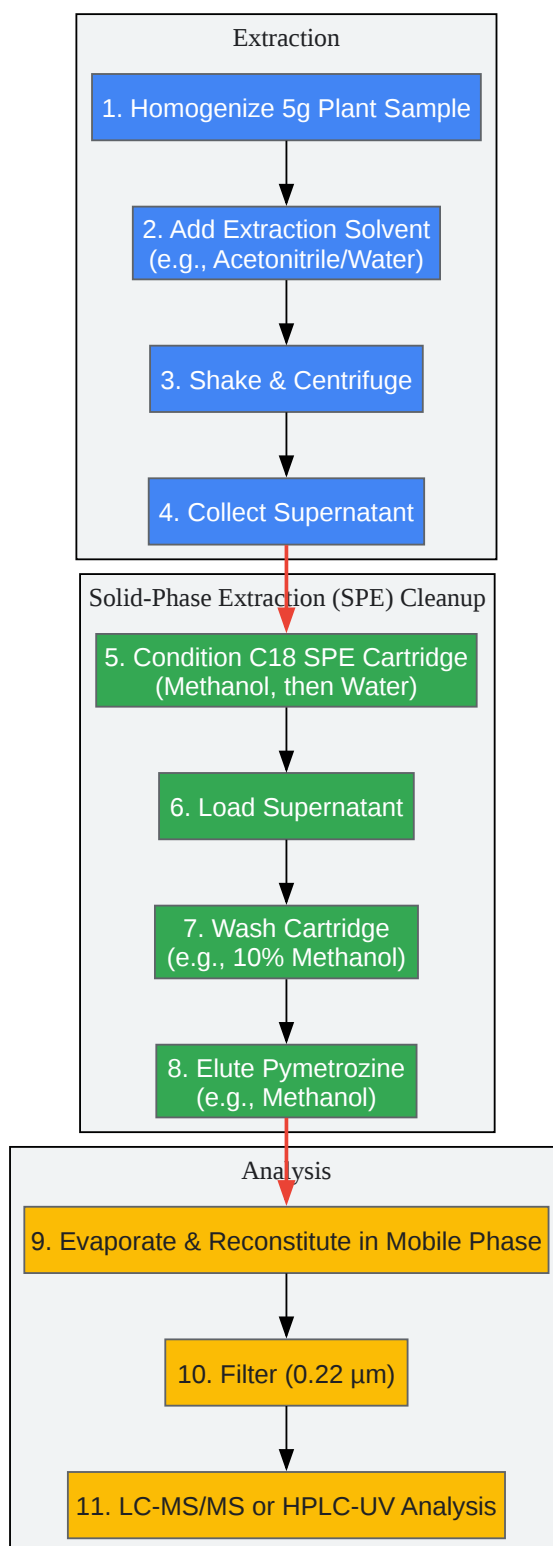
Extraction

1. Homogenize 5g Plant Sample

2. Add Extraction Solvent (e.g., Acetonitrile/Water)

3. Shake & Centrifuge

4. Collect Supernatant

Solid-Phase Extraction (SPE) Cleanup

5. Condition C18 SPE Cartridge (Methanol, then Water)

6. Load Supernatant

7. Wash Cartridge (e.g., 10% Methanol)

8. Elute Pymetrozine (e.g., Methanol)

Analysis

9. Evaporate & Reconstitute in Mobile Phase

10. Filter (0.22 µm)

11. LC-MS/MS or HPLC-UV Analysis